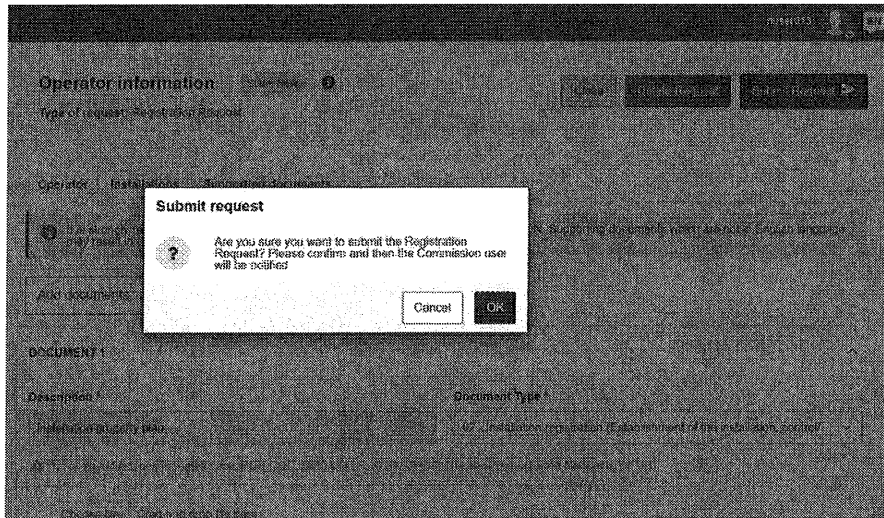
Operator information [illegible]

Type of request: Registration request

Operator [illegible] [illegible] documents

Submit request

Are you sure you want to submit the Registration Request? Please confirm and then the Commission user will be notified

Cancel

OK

Add documents

DOCUMENT 1

Description

Document Type

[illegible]

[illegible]